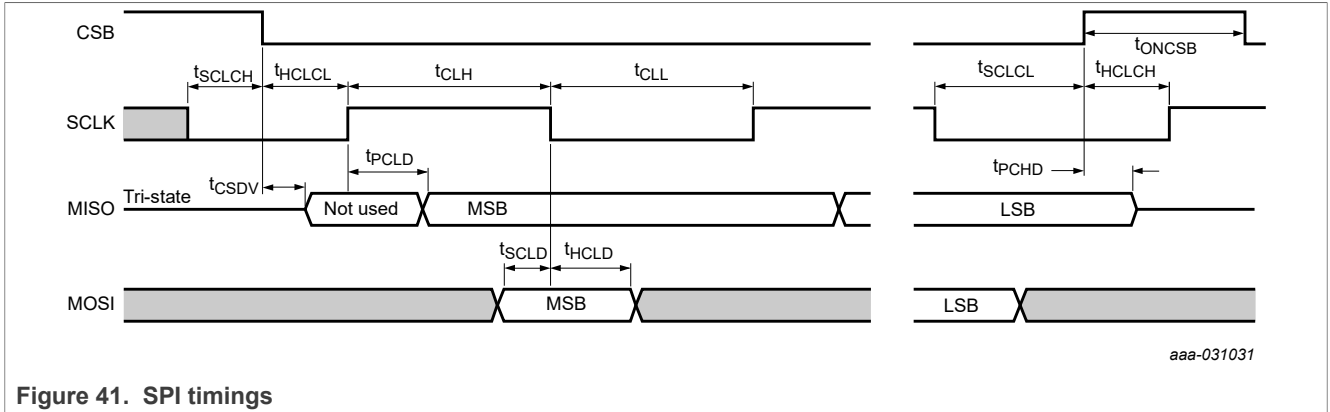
CSB

$t_{ONCSB}$

$t_{SCLCH}$ $t_{HCLCL}$ $t_{CLH}$ $t_{CLL}$ $t_{SCLCL}$ $t_{HCLCH}$

SCLK

$t_{PCLD}$ $t_{PCHD}$

$t_{CSDV}$

MISO Tri-state Not used MSB LSB

$t_{SCLD}$ $t_{HCLD}$

MOSI MSB LSB

aaa-031031

Figure 41. SPI timings